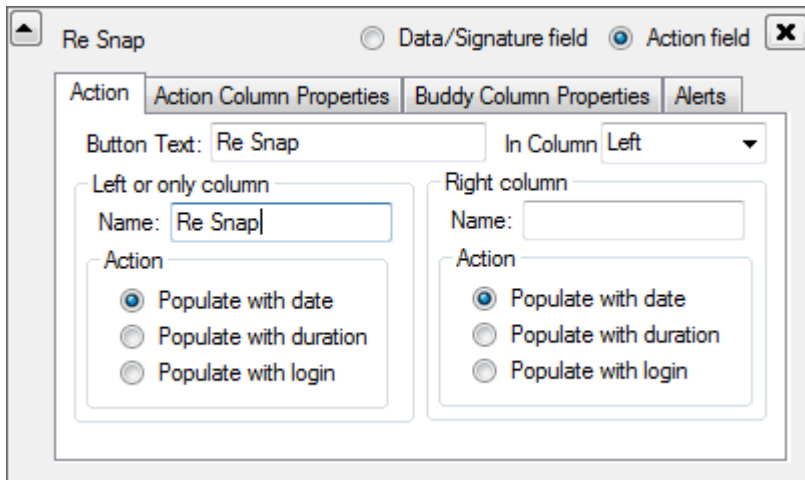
Re Snap

Data/Signature field

Action field

Action | Action Column Properties | Buddy Column Properties | Alerts

Button Text: Re Snap

In Column Left

Left or only column

Name: Re Snap

Action

Populate with date

Populate with duration

Populate with login

Right column

Name:

Action

Populate with date

Populate with duration

Populate with login